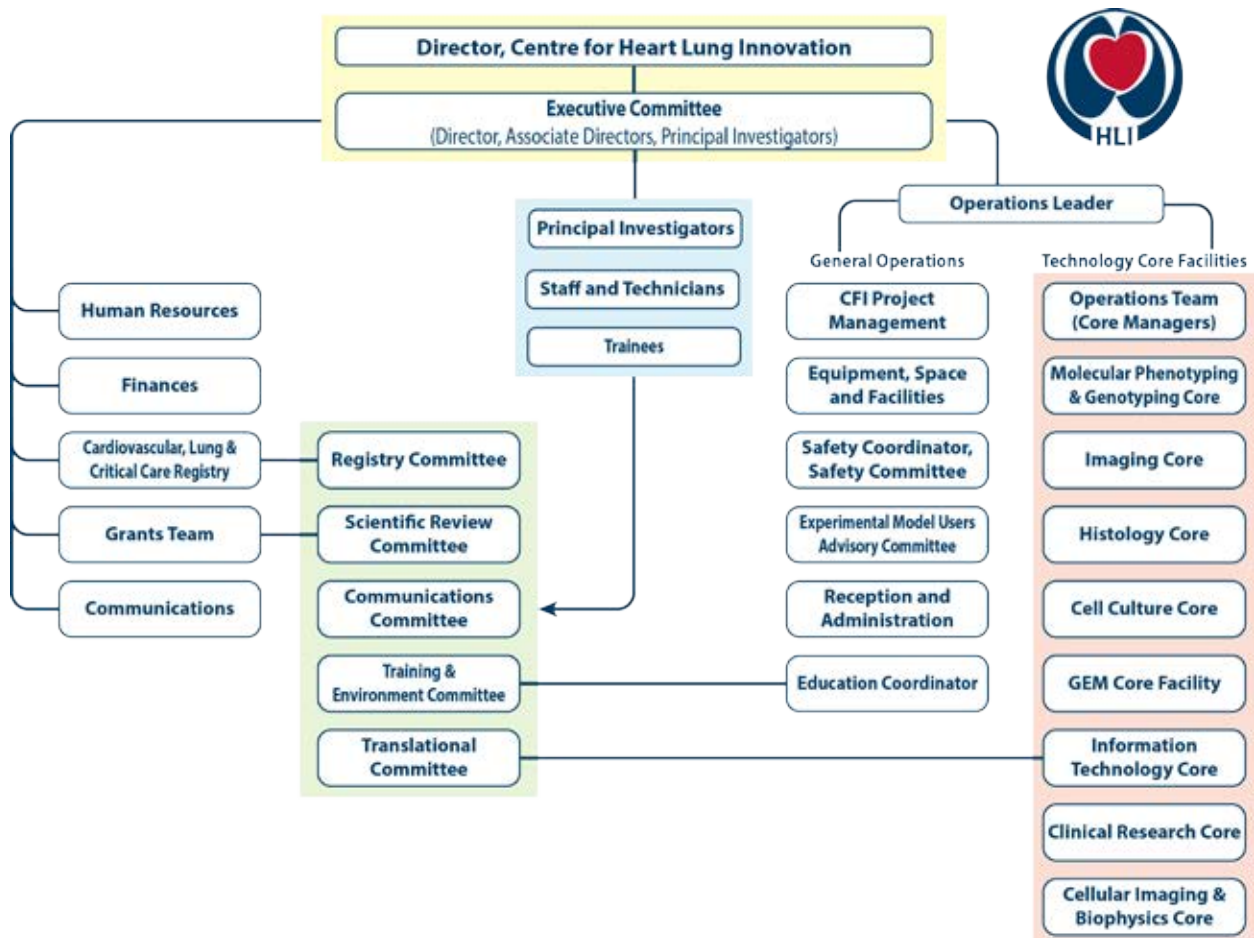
Director, Centre for Heart Lung Innovation

Executive Committee
(Director, Associate Directors, Principal Investigators)

HLI

Operations Leader

Principal Investigators

Staff and Technicians

Trainees

General Operations

Technology Core Facilities

Human Resources

Finances

Cardiovascular, Lung & Critical Care Registry

Grants Team

Communications

Registry Committee

Scientific Review Committee

Communications Committee

Training & Environment Committee

Translational Committee

CFI Project Management

Equipment, Space and Facilities

Safety Coordinator, Safety Committee

Experimental Model Users Advisory Committee

Reception and Administration

Education Coordinator

Operations Team (Core Managers)

Molecular Phenotyping & Genotyping Core

Imaging Core

Histology Core

Cell Culture Core

GEM Core Facility

Information Technology Core

Clinical Research Core

Cellular Imaging & Biophysics Core